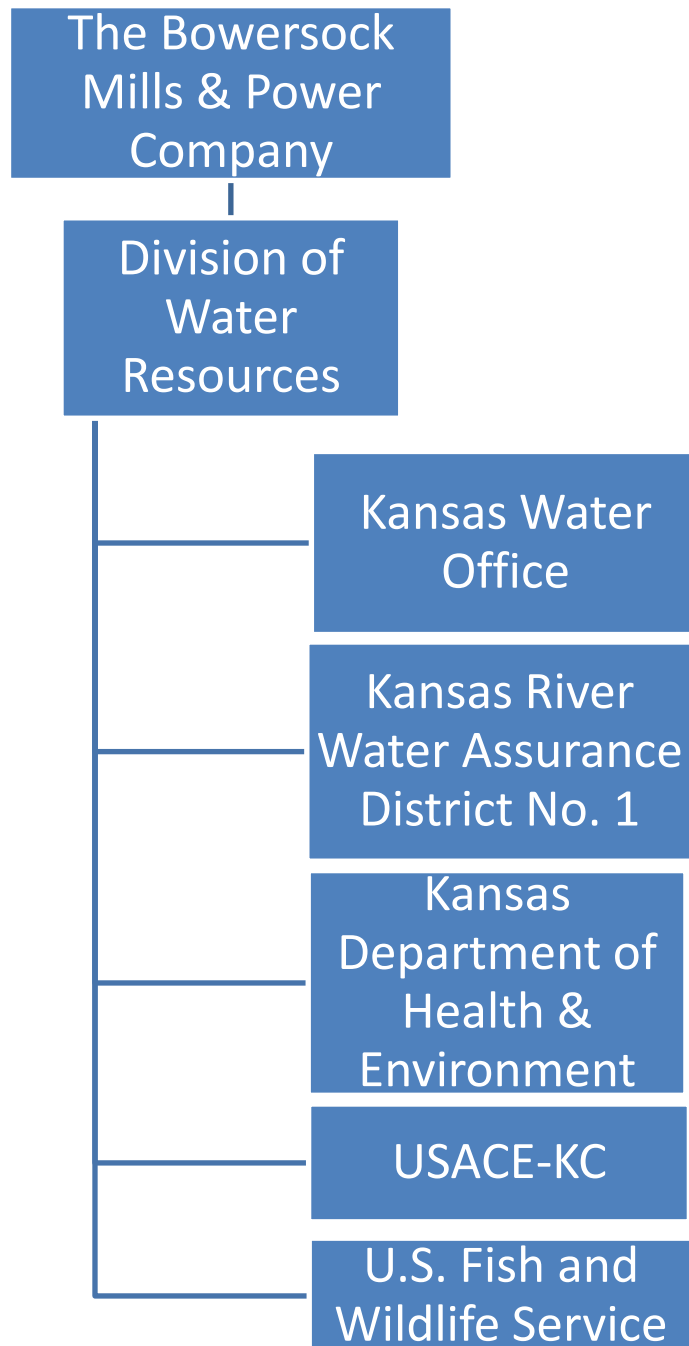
The Bowersock Mills & Power Company

Division of Water Resources

Kansas Water Office

Kansas River Water Assurance District No. 1

Kansas Department of Health & Environment

USACE-KC

U.S. Fish and Wildlife Service